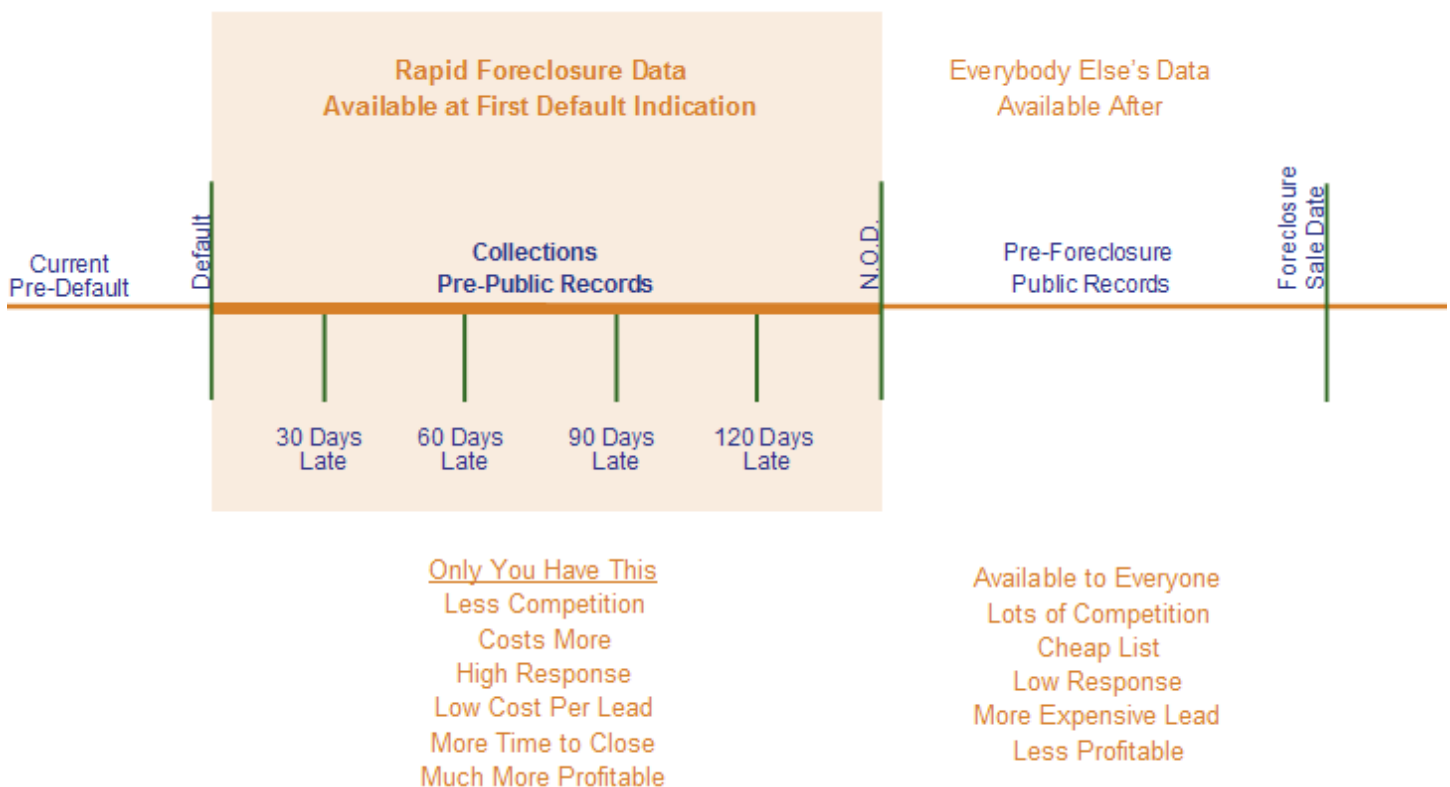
Rapid Foreclosure Data
Available at First Default Indication

Everybody Else's Data
Available After

Current
Pre-Default

Default

Collections
Pre-Public Records

N.O.D.

Pre-Foreclosure
Public Records

Foreclosure
Sale Date

30 Days
Late

60 Days
Late

90 Days
Late

120 Days
Late

Only You Have This
Less Competition
Costs More
High Response
Low Cost Per Lead
More Time to Close
Much More Profitable

Available to Everyone
Lots of Competition
Cheap List
Low Response
More Expensive Lead
Less Profitable